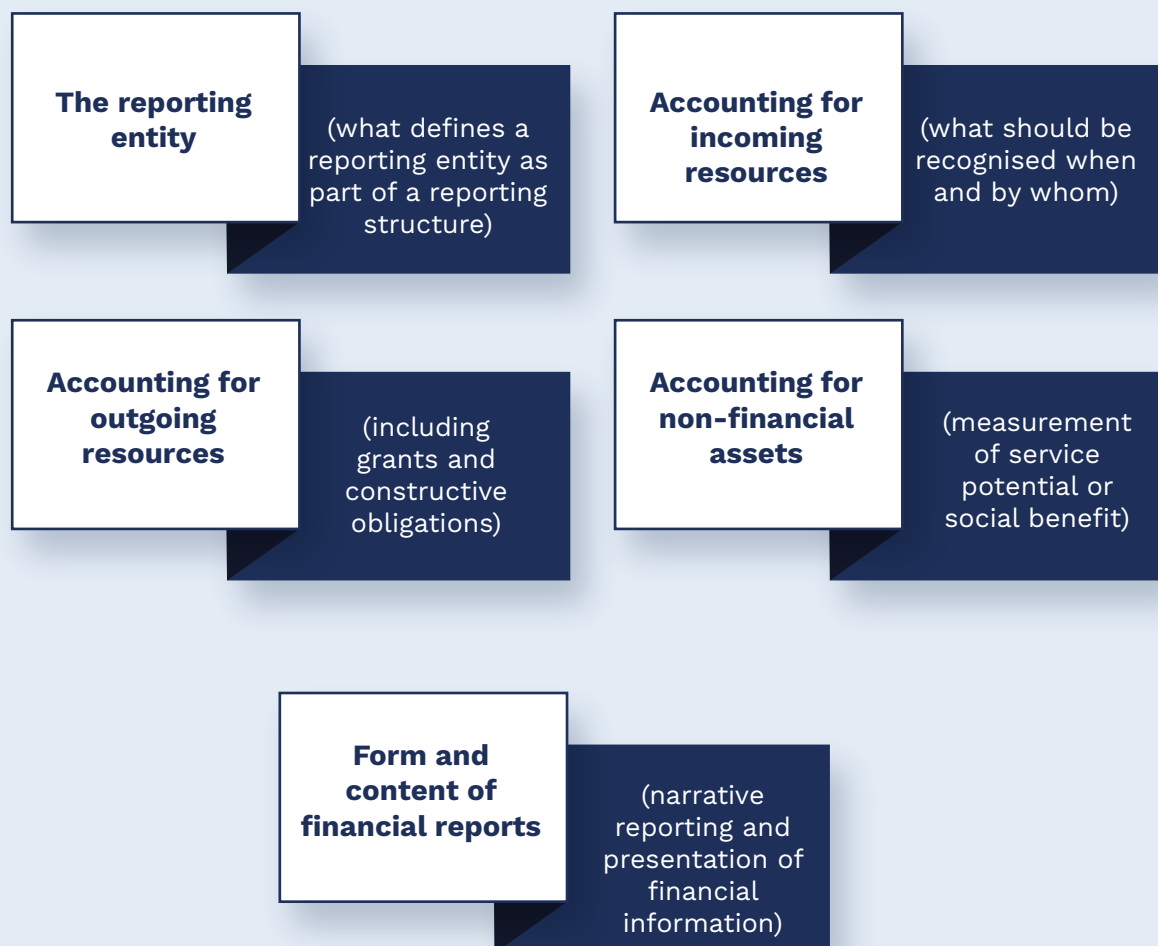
The reporting entity

(what defines a reporting entity as part of a reporting structure)

Accounting for incoming resources

(what should be recognised when and by whom)

Accounting for outgoing resources

(including grants and constructive obligations)

Accounting for non-financial assets

(measurement of service potential or social benefit)

Form and content of financial reports

(narrative reporting and presentation of financial information)